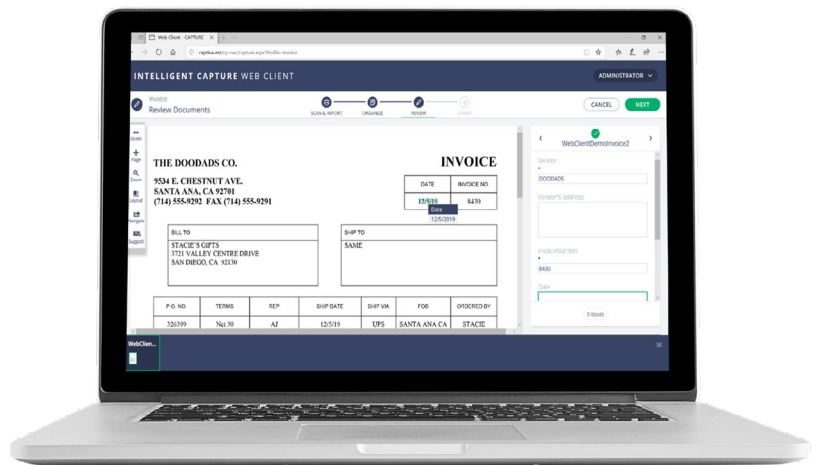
Web Client - CAPTURE

INTELLIGENT CAPTURE WEB CLIENT

ADMINISTRATOR

INVOICE
Review Documents

SCAN & IMPORT
ORGANIZE
REVIEW

CANCEL
NEXT

Width
Page
Zoom
Layout
Navigate
Suggest

THE DOODADS CO.
9534 E. CHESTNUT AVE.
SANTA ANA, CA 92701
(714) 555-9292 FAX (714) 555-9291

INVOICE

| DATE | INVOICE NO. |
|---|---|
| 12/5/19 | 8430 |

Date
12/5/2019

BILL TO
STACIE'S GIFTS
3721 VALLEY CENTRE DRIVE
SAN DIEGO, CA 92130

SHIP TO
SAME

| P.O. NO. | TERMS | REP | SHIP DATE | SHIP VIA | FOB | ORDERED BY |
|---|---|---|---|---|---|---|
| 326399 | Net 30 | AJ | 12/5/19 | UPS | SANTA ANA CA | STACIE |

WebClientDemoInvoice2

Vendor
DOODADS

Vendor's address

InvoiceNumber
8430

Date

0 issues

WebClien...